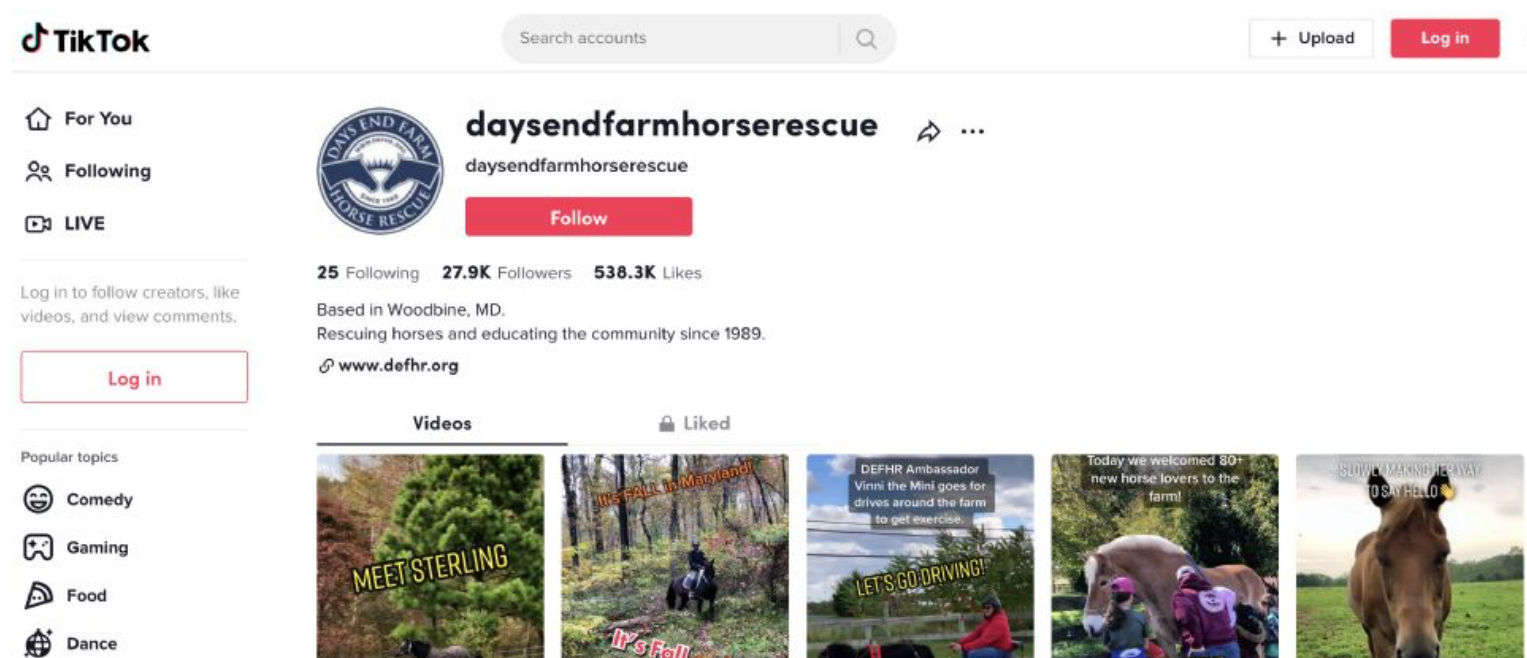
TikTok

Search accounts

+ Upload

Log in

For You

Following

LIVE

Log in to follow creators, like videos, and view comments.

Log in

Popular topics

Comedy

Gaming

Food

Dance

DAYS END FARM HORSE RESCUE SINCE 1989

daysendfarmhorserescue

daysendfarmhorserescue

Follow

25 Following 27.9K Followers 538.3K Likes

Based in Woodbine, MD.
Rescuing horses and educating the community since 1989.

www.defhr.org

Videos

Liked

MEET STERLING

It's FALL in Maryland!

It's Fall

DEFHR Ambassador Vinni the Mini goes for drives around the farm to get exercise.

LET'S GO DRIVING!

Today we welcomed 80+ new horse lovers to the farm!

SLOWLY MAKING HER WAY TO SAY HELLO